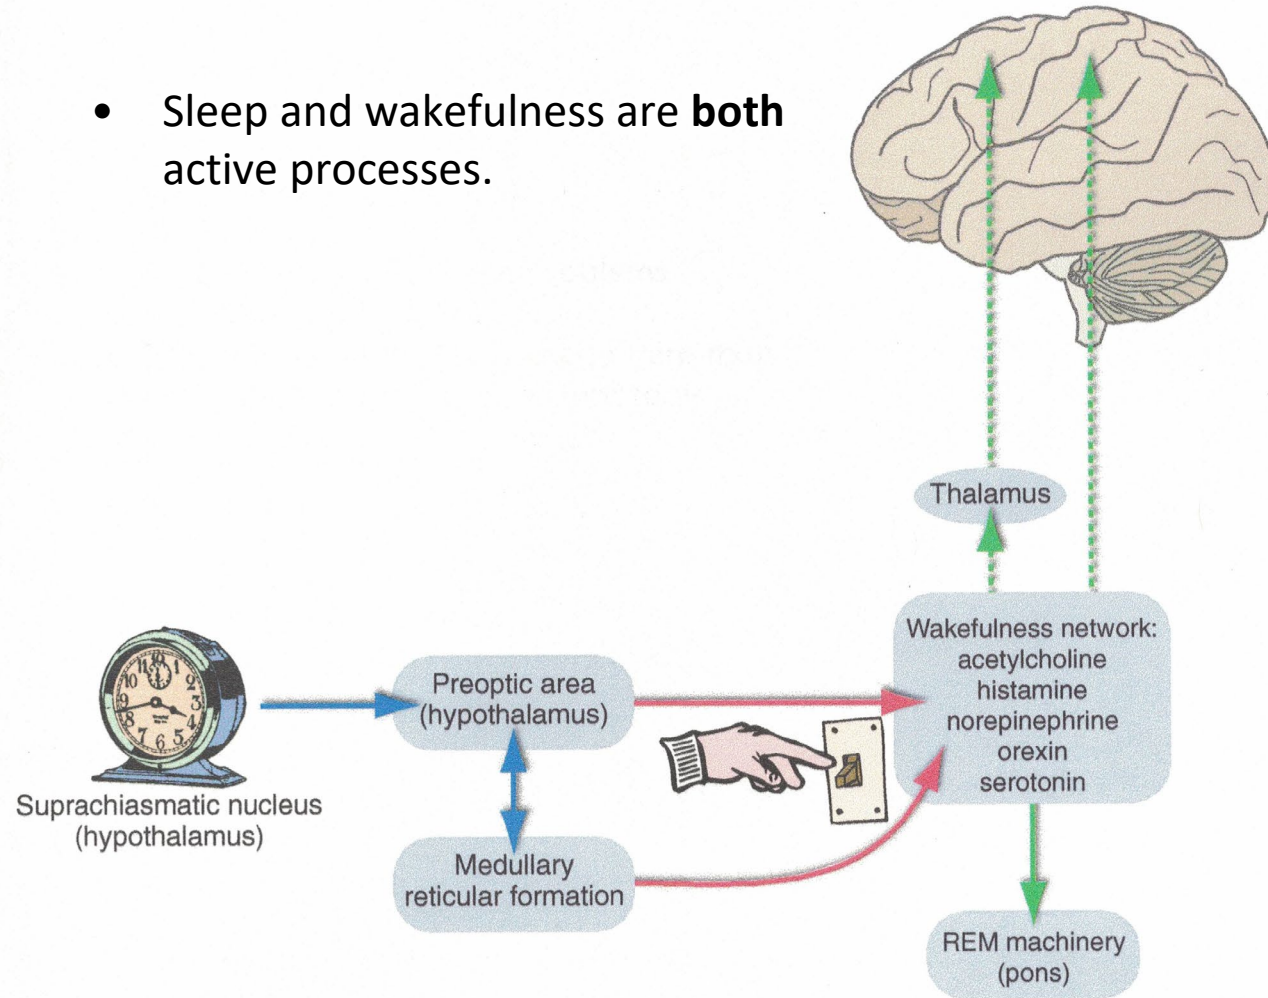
• Sleep and wakefulness are **both** active processes.

Thalamus

Wakefulness network:
acetylcholine
histamine
norepinephrine
orexin
serotonin

Preoptic area
(hypothalamus)

Suprachiasmatic nucleus
(hypothalamus)

Medullary
reticular formation

REM machinery
(pons)